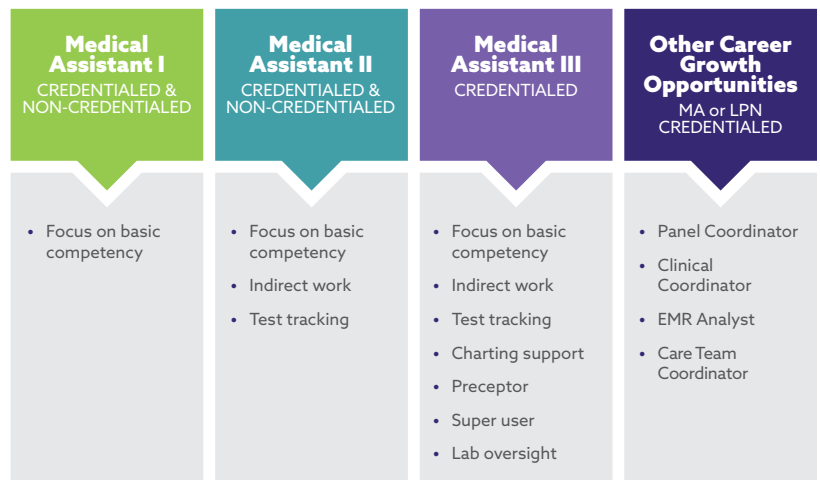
Medical Assistant I
CREDENTIALED & NON-CREDENTIALED

• Focus on basic competency

Medical Assistant II
CREDENTIALED & NON-CREDENTIALED

• Focus on basic competency
• Indirect work
• Test tracking

Medical Assistant III
CREDENTIALED

• Focus on basic competency
• Indirect work
• Test tracking
• Charting support
• Preceptor
• Super user
• Lab oversight

Other Career Growth Opportunities
MA or LPN CREDENTIALED

• Panel Coordinator
• Clinical Coordinator
• EMR Analyst
• Care Team Coordinator